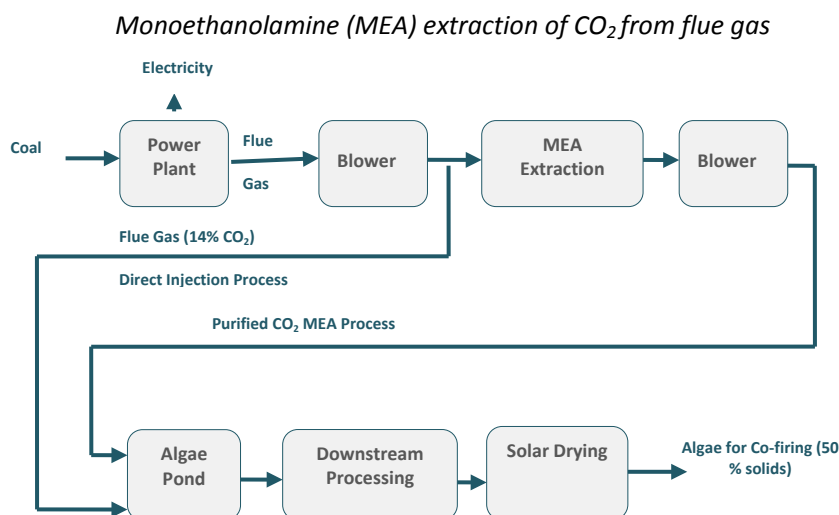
Monoethanolamine (MEA) extraction of $CO_2$ from flue gas

Electricity

Coal

Power Plant

Flue Gas

Blower

MEA Extraction

Blower

Flue Gas (14% $CO_2$)

Direct Injection Process

Purified $CO_2$ MEA Process

Algae Pond

Downstream Processing

Solar Drying

Algae for Co-firing (50 % solids)